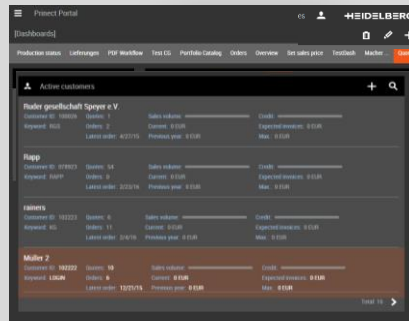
Prinect Portal
es
HEIDELBERG
[Dashboards]
Production status Lieferungen PDF Workflow Test CG Portfolio Catalog Orders Overview Set sales price TestDash Macher
Active customers
Ruder gesellschaft Speyer e V
Customer ID: 100026 Quotes: 1 Sales volume: Credit:
Keyword: RGS Orders: 2 Current: 0 EUR Expected invoices: 0 EUR
Latest order: 4/27/15 Previous year: 0 EUR Max.: 0 EUR
Rapp
Customer ID: 978923 Quotes: 24 Sales volume: Credit:
Keyword: RAPP Orders: 3 Current: 0 EUR Expected invoices: 0 EUR
Latest order: 2/23/16 Previous year: 0 EUR Max.: 0 EUR
rainers
Customer ID: 192223 Quotes: 4 Sales volume: Credit:
Keyword: KG Orders: 11 Current: 0 EUR Expected invoices: 0 EUR
Latest order: 2/4/16 Previous year: 0 EUR Max.: 0 EUR
Müller 2
Customer ID: 192222 Quotes: 19 Sales volume: Credit:
Keyword: LOGIN Orders: 6 Current: 0 EUR Expected invoices: 0 EUR
Latest order: 12/21/15 Previous year: 0 EUR Max.: 0 EUR
Total: 16